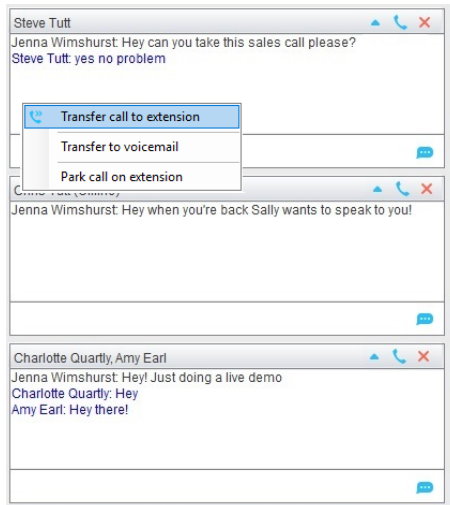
Steve Tutt
Jenna Wimshurst: Hey can you take this sales call please?
Steve Tutt: yes no problem

Transfer call to extension
Transfer to voicemail
Park call on extension

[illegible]
Jenna Wimshurst: Hey when you're back Sally wants to speak to you!

Charlotte Quartly, Amy Earl
Jenna Wimshurst: Hey! Just doing a live demo
Charlotte Quartly: Hey
Amy Earl: Hey there!